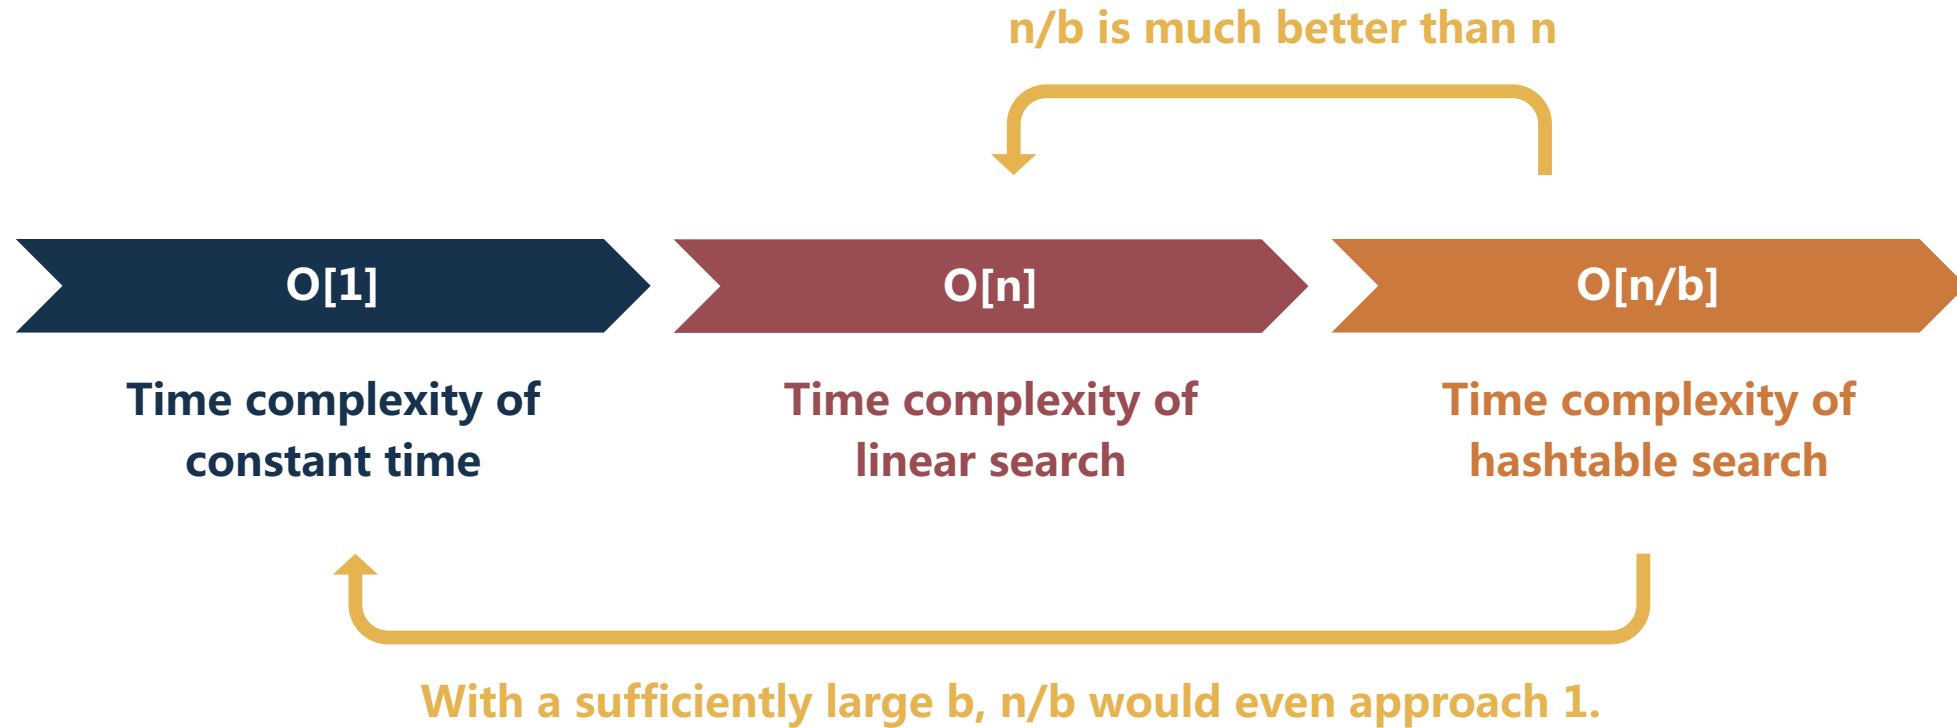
n/b is much better than n

O[1]

Time complexity of constant time

O[n]

Time complexity of linear search

O[n/b]

Time complexity of hashtable search

With a sufficiently large b, n/b would even approach 1.